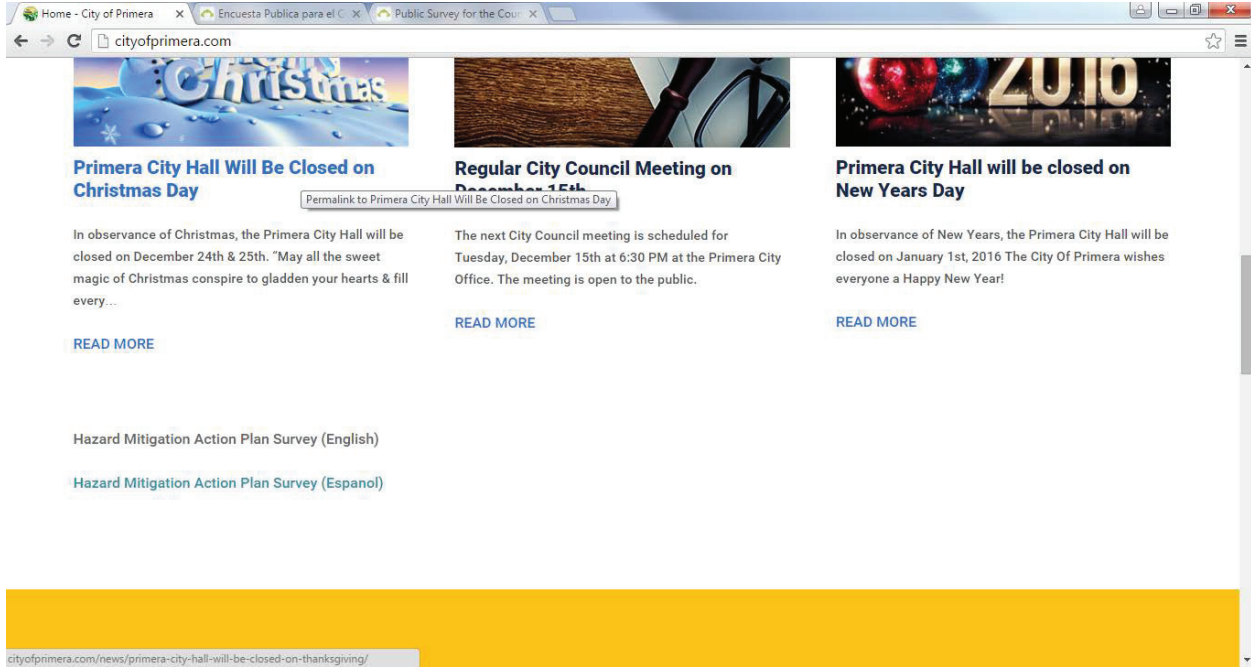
Home - City of Primera ×
Encuesta Publica para el C ×
Public Survey for the Cour ×

cityofprimera.com

Christmas

2016

Primera City Hall Will Be Closed on Christmas Day

Permalink to Primera City Hall Will Be Closed on Christmas Day

In observance of Christmas, the Primera City Hall will be closed on December 24th & 25th. "May all the sweet magic of Christmas conspire to gladden your hearts & fill every…

READ MORE

Regular City Council Meeting on December 15th

The next City Council meeting is scheduled for Tuesday, December 15th at 6:30 PM at the Primera City Office. The meeting is open to the public.

READ MORE

Primera City Hall will be closed on New Years Day

In observance of New Years, the Primera City Hall will be closed on January 1st, 2016 The City Of Primera wishes everyone a Happy New Year!

READ MORE

Hazard Mitigation Action Plan Survey (English)

Hazard Mitigation Action Plan Survey (Espanol)

cityofprimera.com/news/primera-city-hall-will-be-closed-on-thanksgiving/